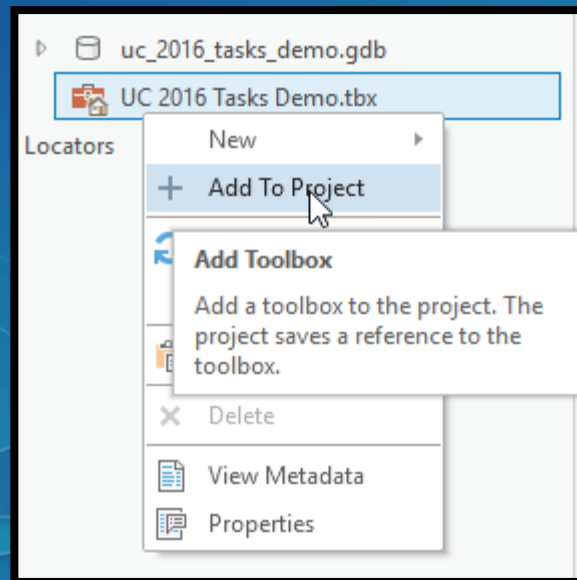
uc_2016_tasks_demo.gdb

UC 2016 Tasks Demo.tbx

Locators

New

Add To Project

Add Toolbox

Add a toolbox to the project. The project saves a reference to the toolbox.

Delete

View Metadata

Properties